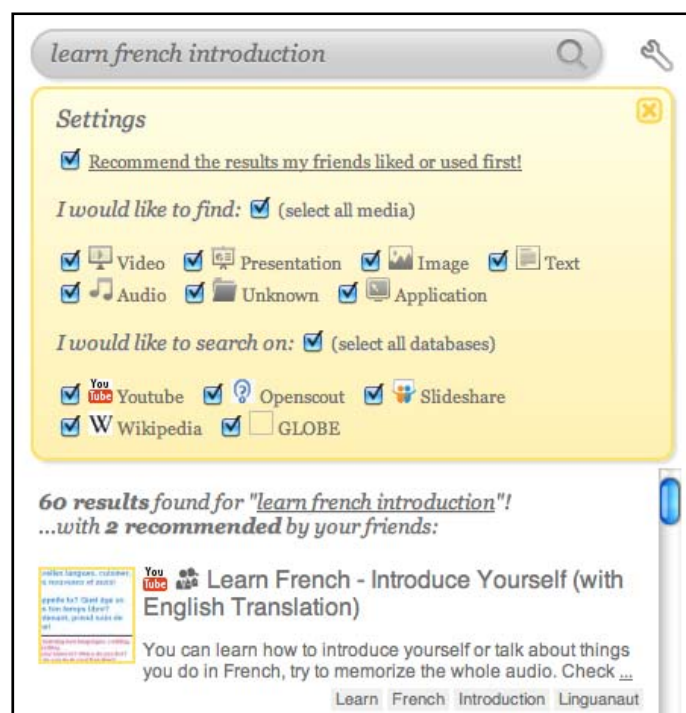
learn french introduction

Settings

Recommend the results my friends liked or used first!

I would like to find: (select all media)

Video Presentation Image Text
Audio Unknown Application

I would like to search on: (select all databases)

You Tube Youtube Openscout Slideshare
W Wikipedia GLOBE

60 results found for "learn french introduction"!
...with 2 recommended by your friends:

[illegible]

You Tube Learn French - Introduce Yourself (with English Translation)

You can learn how to introduce yourself or talk about things you do in French, try to memorize the whole audio. Check ...

Learn French Introduction Linguanaut